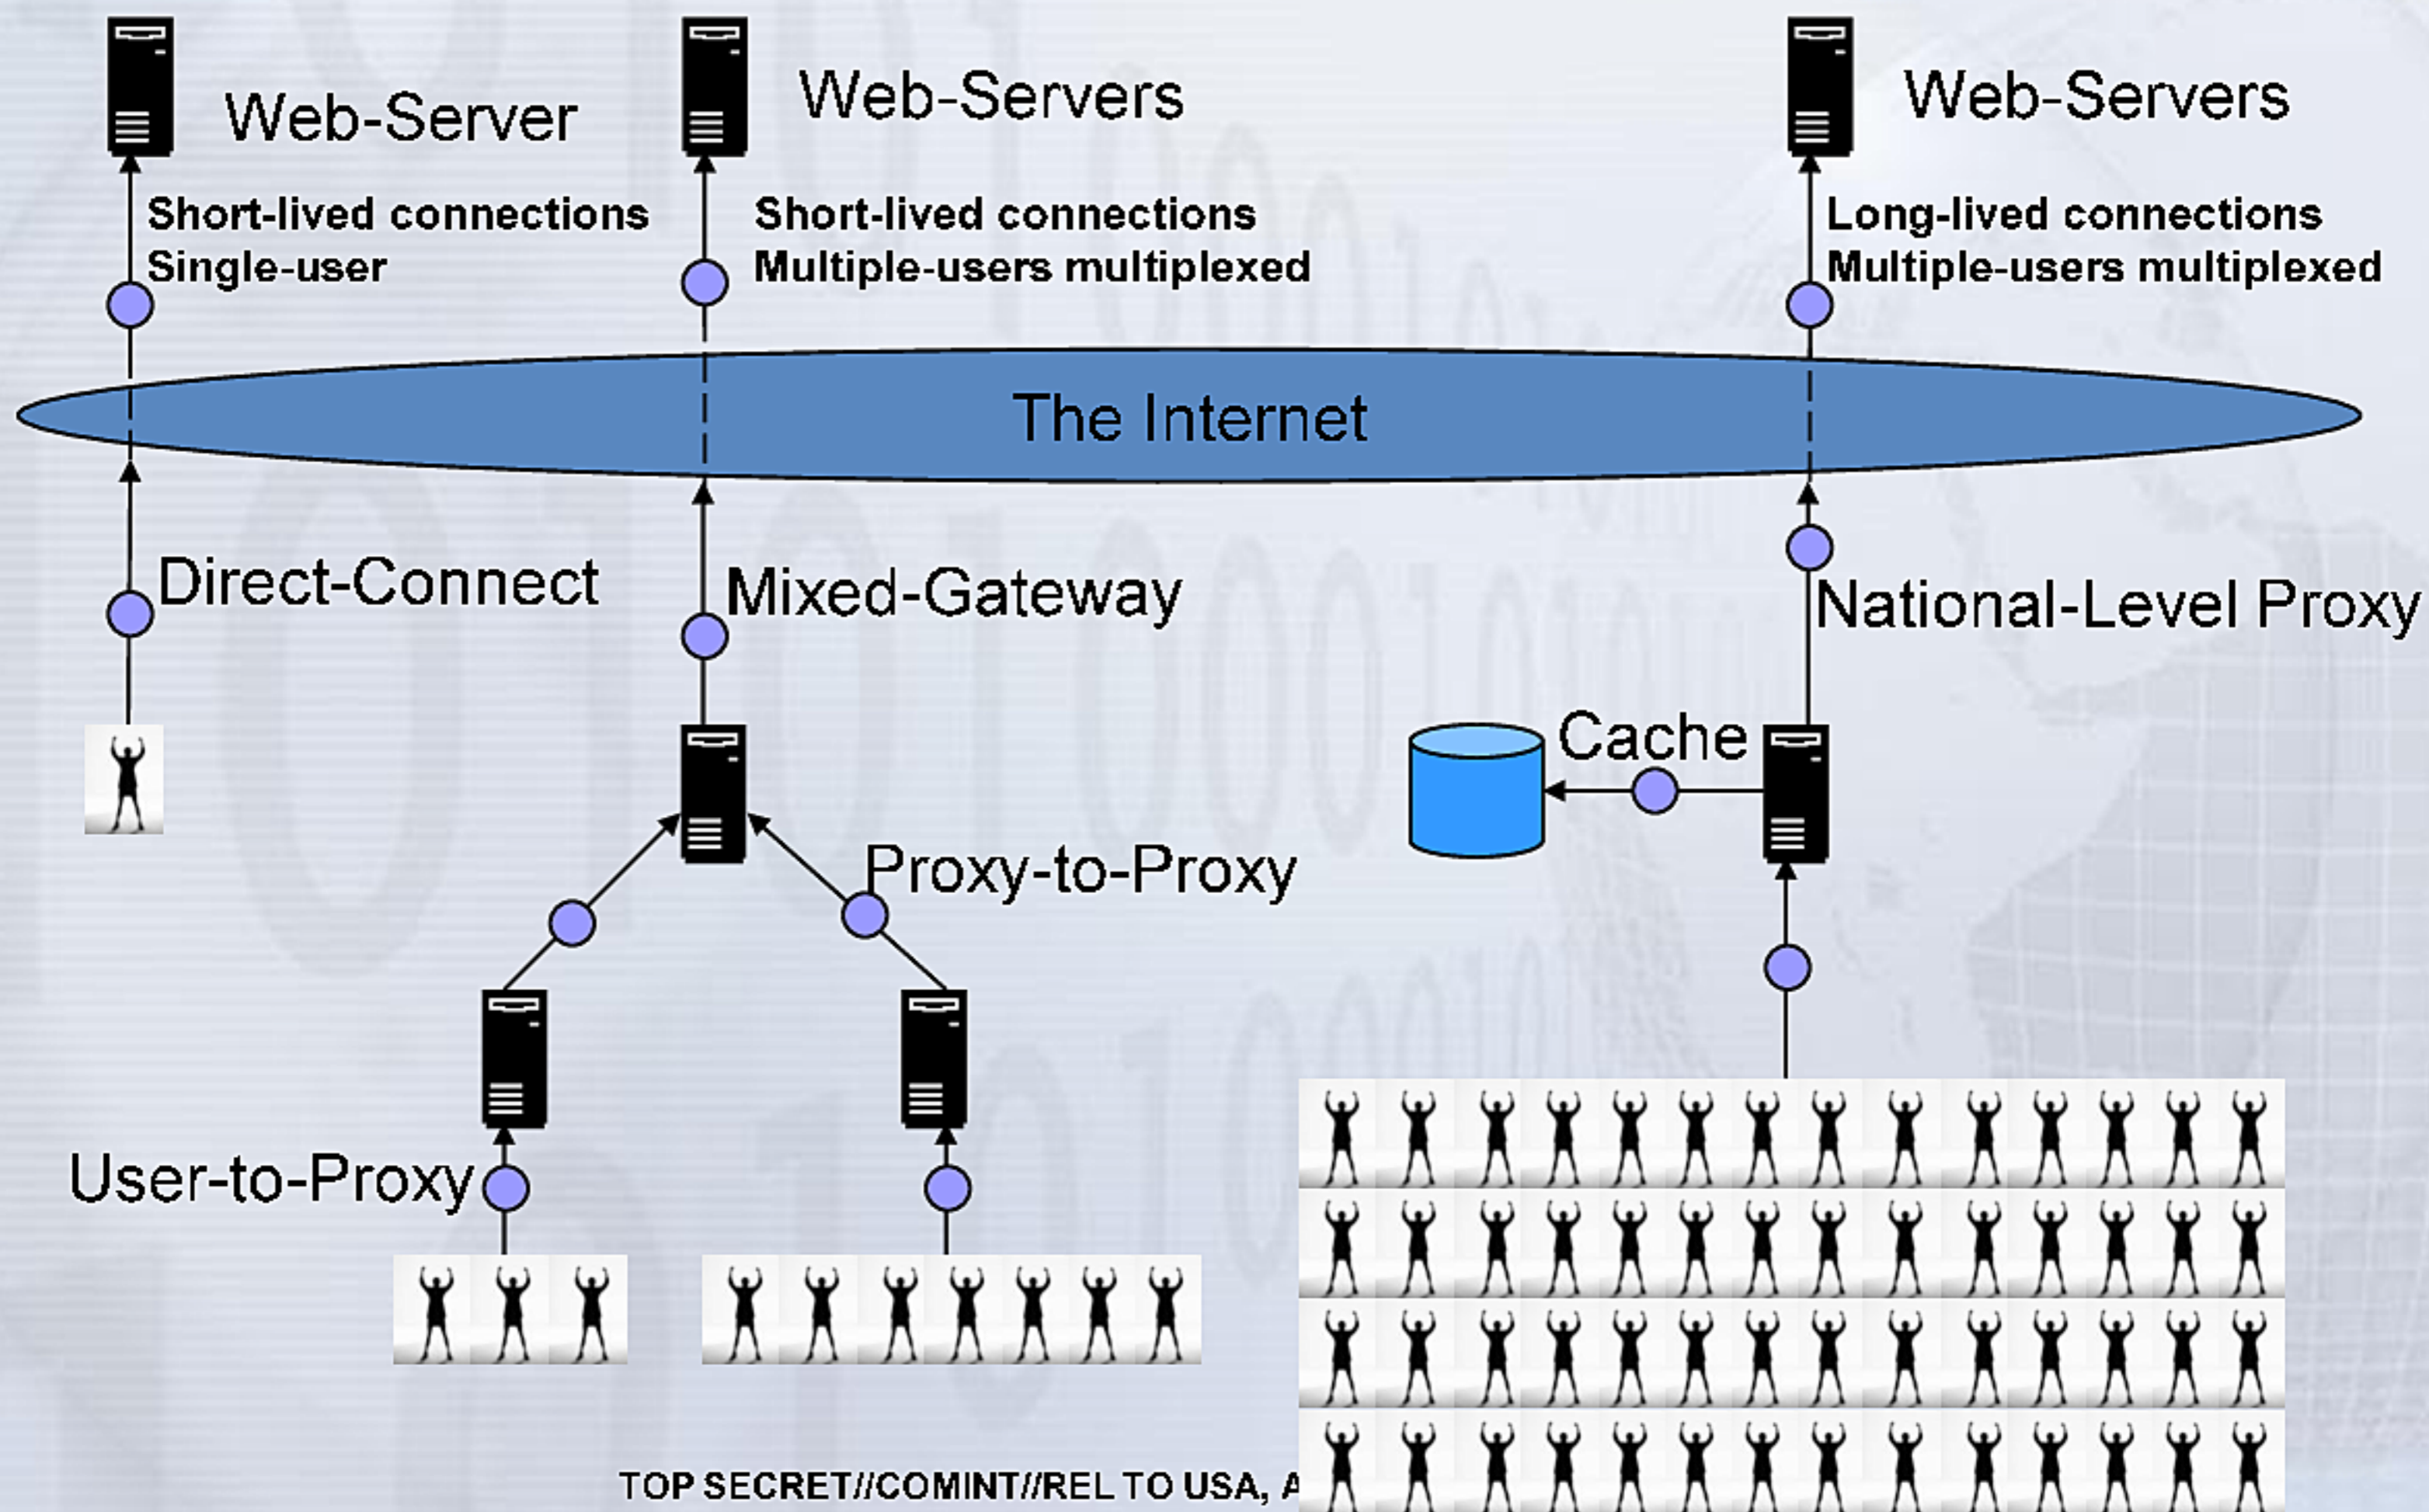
Web-Server

Short-lived connections
Single-user

Web-Servers

Short-lived connections
Multiple-users multiplexed

Web-Servers

Long-lived connections
Multiple-users multiplexed

The Internet

Direct-Connect

Mixed-Gateway

National-Level Proxy

Cache

Proxy-to-Proxy

User-to-Proxy

TOP SECRET//COMINT//REL TO USA, A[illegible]